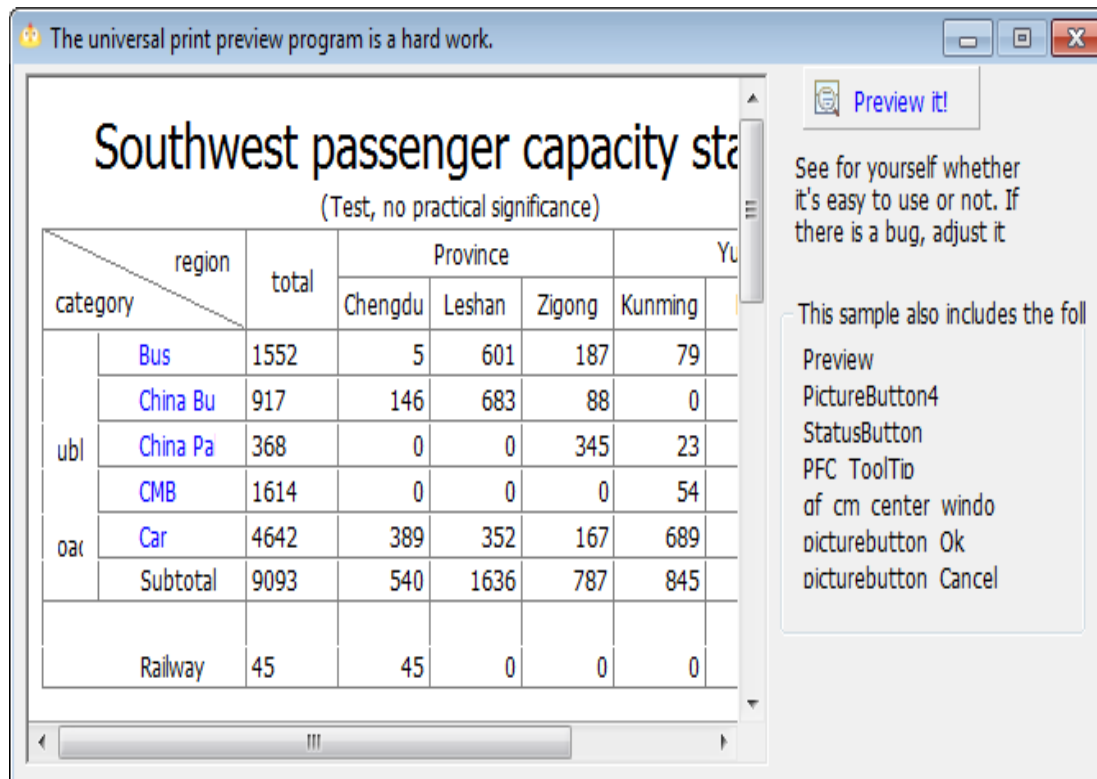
The universal print preview program is a hard work.

Southwest passenger capacity sta

(Test, no practical significance)

| region / category | | total | Province | | | Yu |
|---|---|---|---|---|---|---|
| | | | Chengdu | Leshan | Zigong | Kunming |
| ubl | Bus | 1552 | 5 | 601 | 187 | 79 |
| | China Bu | 917 | 146 | 683 | 88 | 0 |
| | China Pa | 368 | 0 | 0 | 345 | 23 |
| oa( | CMB | 1614 | 0 | 0 | 0 | 54 |
| | Car | 4642 | 389 | 352 | 167 | 689 |
| | Subtotal | 9093 | 540 | 1636 | 787 | 845 |
| | Railway | 45 | 45 | 0 | 0 | 0 |

Preview it!

See for yourself whether it's easy to use or not. If there is a bug, adjust it

This sample also includes the foll

Preview
PictureButton4
StatusButton
PFC_ToolTip
gf_cm_center_windo
picturebutton_Ok
picturebutton_Cancel